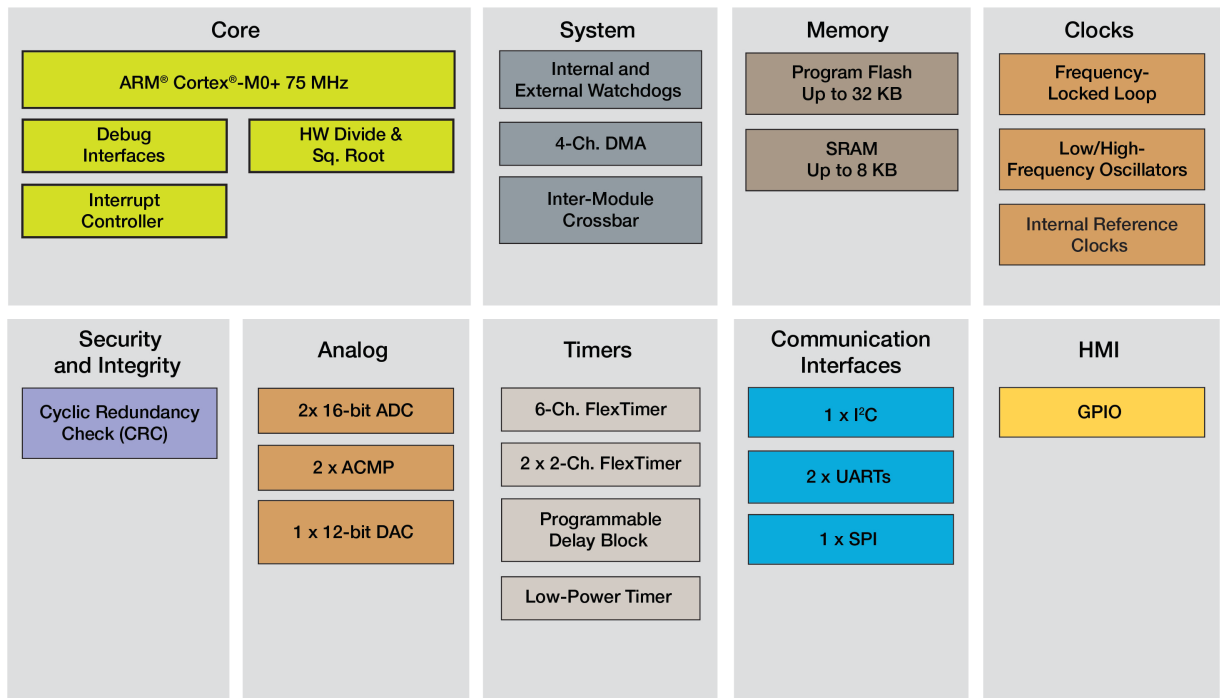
Core

ARM® Cortex®-M0+ 75 MHz

Debug Interfaces

HW Divide & Sq. Root

Interrupt Controller

System

Internal and External Watchdogs

4-Ch. DMA

Inter-Module Crossbar

Memory

Program Flash Up to 32 KB

SRAM Up to 8 KB

Clocks

Frequency-Locked Loop

Low/High-Frequency Oscillators

Internal Reference Clocks

Security and Integrity

Cyclic Redundancy Check (CRC)

Analog

2x 16-bit ADC

2 x ACMP

1 x 12-bit DAC

Timers

6-Ch. FlexTimer

2 x 2-Ch. FlexTimer

Programmable Delay Block

Low-Power Timer

Communication Interfaces

1 x $I^2C$

2 x UARTs

1 x SPI

HMI

GPIO